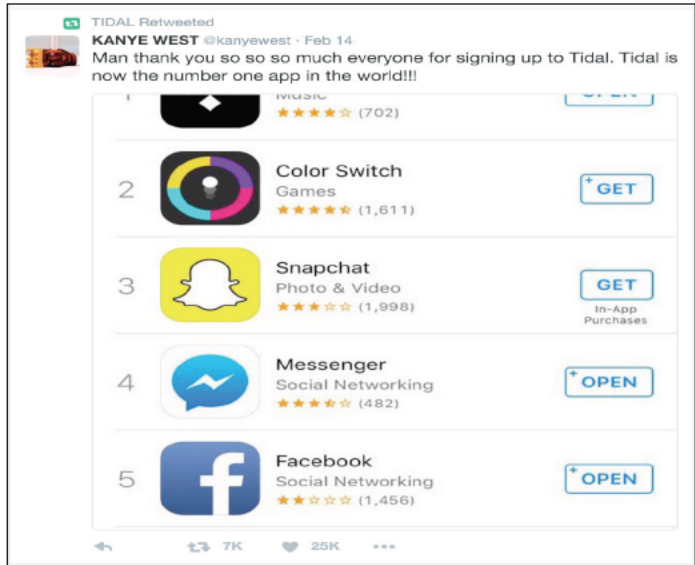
TIDAL Retweeted
KANYE WEST @kanyewest · Feb 14
Man thank you so so so much everyone for signing up to Tidal. Tidal is now the number one app in the world!!!

1 Music ★★★★☆ (702) OPEN

2 Color Switch
Games
★★★★☆ (1,611)
GET

3 Snapchat
Photo & Video
★★★☆☆ (1,998)
GET
In-App Purchases

4 Messenger
Social Networking
★★★☆☆ (482)
OPEN

5 Facebook
Social Networking
★★☆☆☆ (1,456)
OPEN

7K 25K